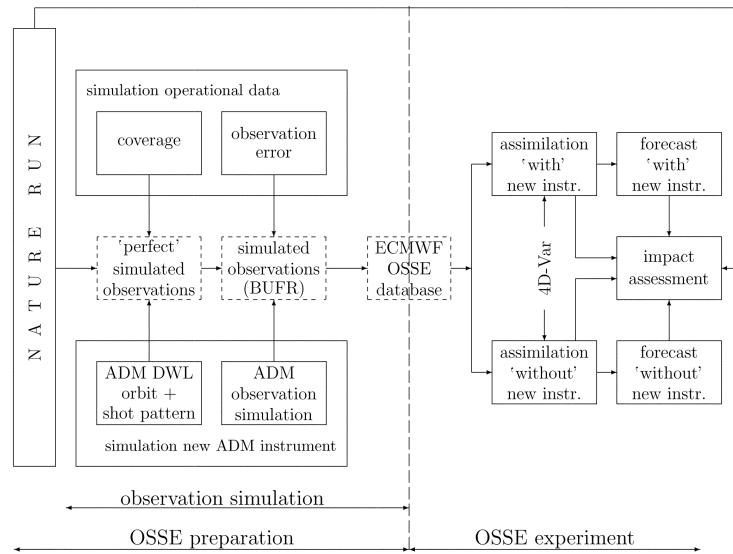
NATURE RUN

simulation operational data

coverage

observation error

'perfect' simulated observations

simulated observations (BUFR)

ECMWF OSSE database

ADM DWL orbit + shot pattern

ADM observation simulation

simulation new ADM instrument

assimilation 'with' new instr.

forecast 'with' new instr.

4D-Var

impact assessment

assimilation 'without' new instr.

forecast 'without' new instr.

observation simulation

OSSE preparation

OSSE experiment